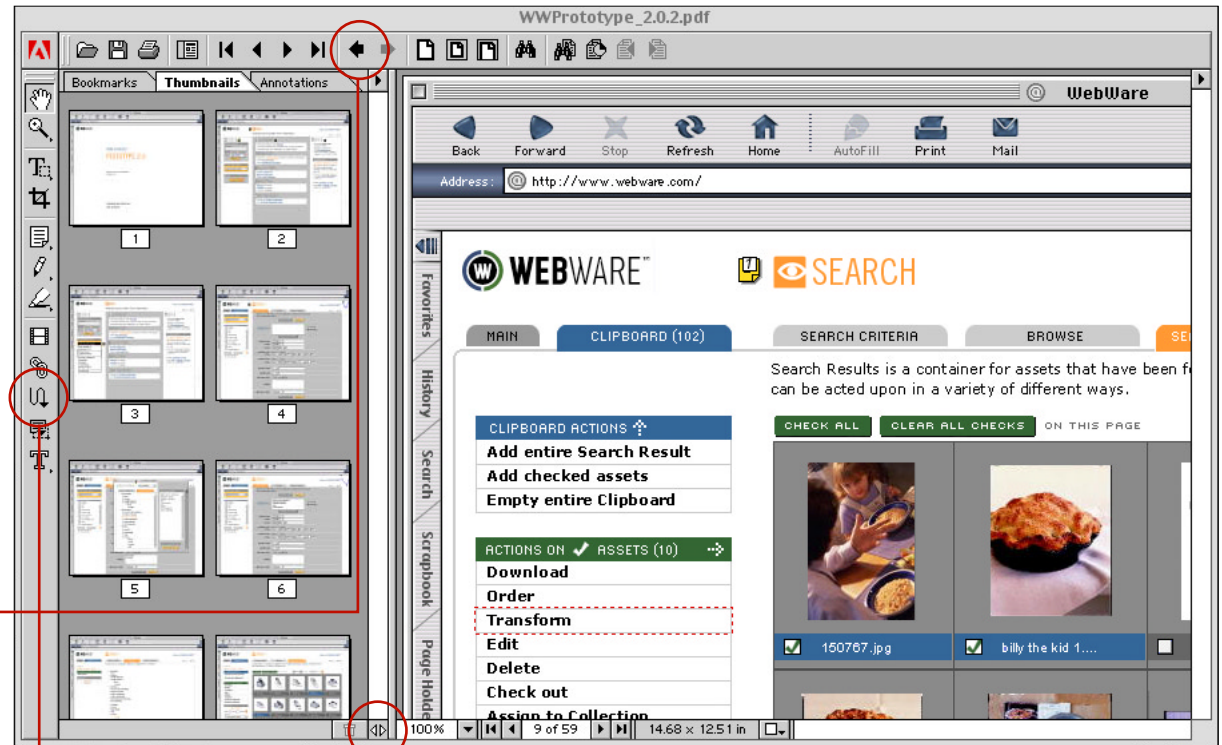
WWPrototype_2.0.2.pdf

Bookmarks Thumbnails Annotations

1 2 3 4 5 6

WebWare

Back Forward Stop Refresh Home AutoFill Print Mail

Address: http://www.webware.com/

Favorites History Search Scrapbook Page Holder

WEBWARE

SEARCH

MAIN CLIPBOARD (102) SEARCH CRITERIA BROWSE SE

Search Results is a container for assets that have been f can be acted upon in a variety of different ways.

CLIPBOARD ACTIONS
Add entire Search Result
Add checked assets
Empty entire Clipboard

CHECK ALL CLEAR ALL CHECKS ON THIS PAGE

ACTIONS ON ✔ ASSETS (10)
Download
Order
Transform
Edit
Delete
Check out
Assign to Collection

150767.jpg
billy the kid 1....

100% 9 of 59 14.68 x 12.51 in